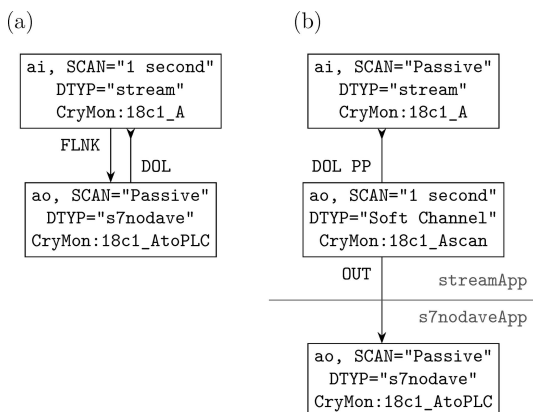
(a)

ai, SCAN="1 second"
DTYP="stream"
CryMon:18c1_A

FLNK

DOL

ao, SCAN="Passive"
DTYP="s7nodave"
CryMon:18c1_AtoPLC

(b)

ai, SCAN="Passive"
DTYP="stream"
CryMon:18c1_A

DOL PP

ao, SCAN="1 second"
DTYP="Soft Channel"
CryMon:18c1_Ascan

OUT

streamApp

s7nodaveApp

ao, SCAN="Passive"
DTYP="s7nodave"
CryMon:18c1_AtoPLC